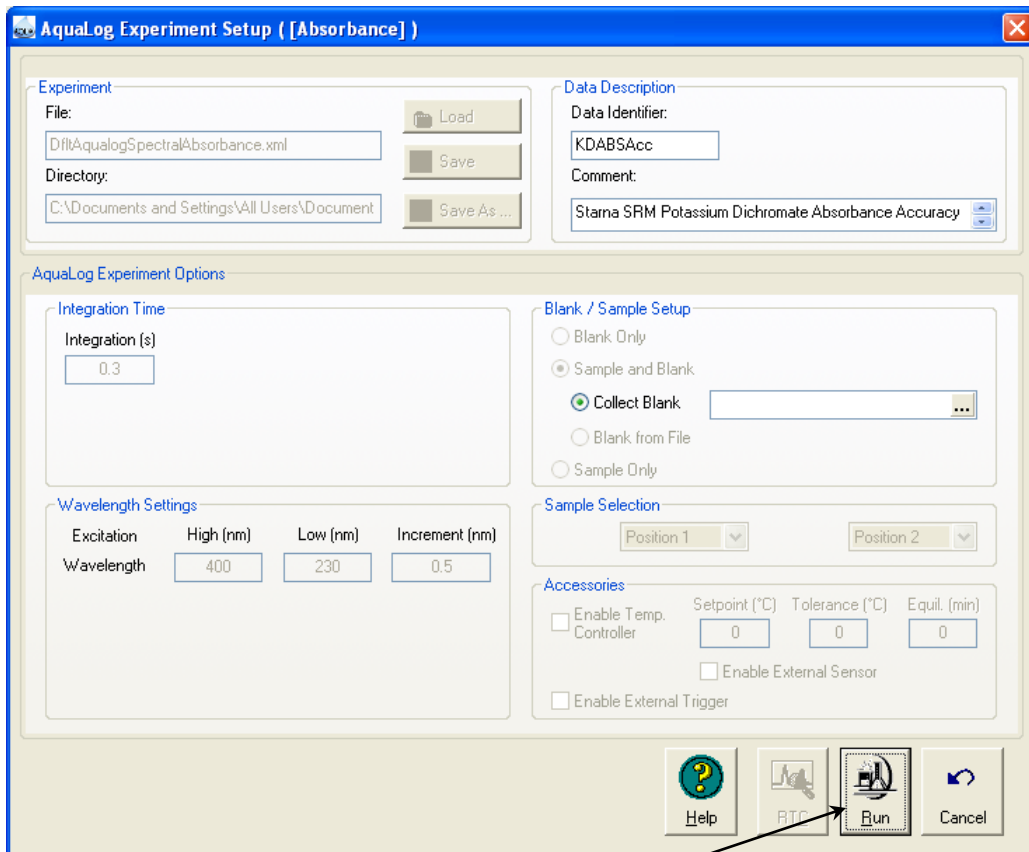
AquaLog Experiment Setup ( [Absorbance] )

Experiment
File:
DfltAqualogSpectralAbsorbance.xml
Directory:
C:\Documents and Settings\All Users\Document
Load
Save
Save As ...

Data Description
Data Identifier:
KDABSAcc
Comment:
Starna SRM Potassium Dichromate Absorbance Accuracy

AquaLog Experiment Options

Integration Time
Integration (s)
0.3

Blank / Sample Setup
Blank Only
Sample and Blank
Collect Blank
...
Blank from File
Sample Only

Wavelength Settings
Excitation
High (nm)
Low (nm)
Increment (nm)
Wavelength
400
230
0.5

Sample Selection
Position 1
Position 2

Accessories
Enable Temp. Controller
Setpoint (°C)
Tolerance (°C)
Equil. (min)
0
0
0
Enable External Sensor
Enable External Trigger

Help
RTC
Run
Cancel